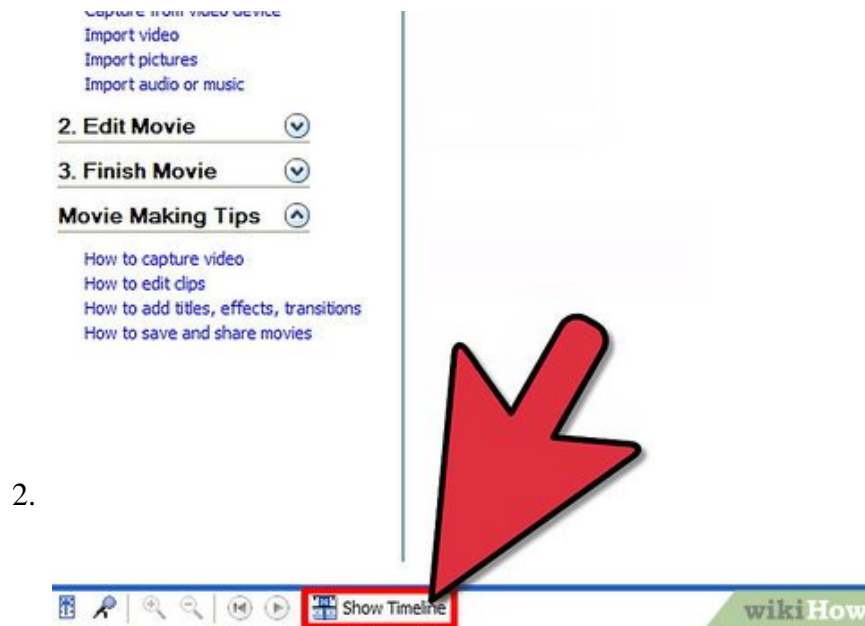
Capture from video device
Import video
Import pictures
Import audio or music

2. Edit Movie

3. Finish Movie

Movie Making Tips

How to capture video
How to edit clips
How to add titles, effects, transitions
How to save and share movies

2.

Show Timeline

wikiHow